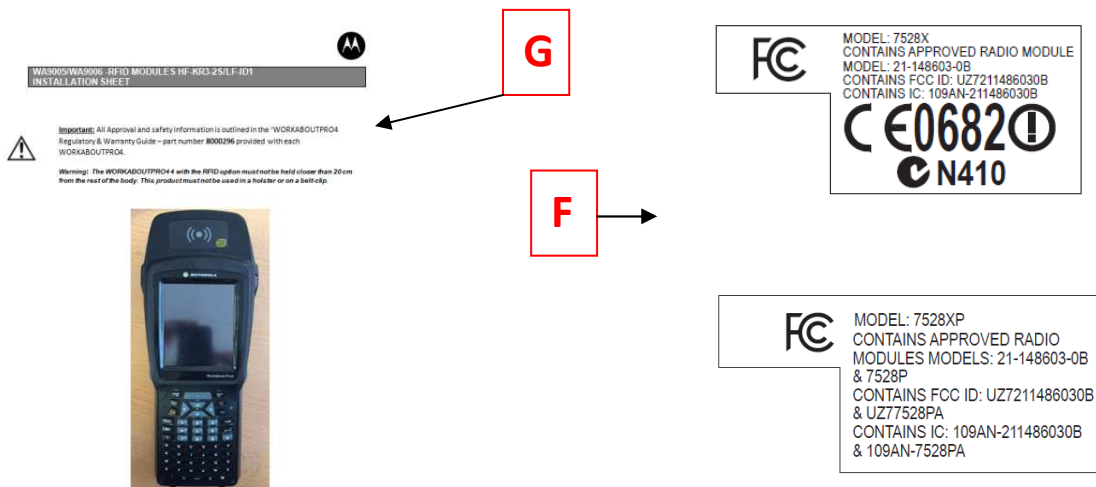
WA9005/WA9006 -RFID MODULES HF-KR3-2S/LF-ID1
INSTALLATION SHEET

Important: All Approval and safety information is outlined in the 'WORKABOUTPRO4 Regulatory & Warranty Guide – part number 8000296 provided with each WORKABOUTPRO4.

Warning: The WORKABOUTPRO4 4 with the RFID option must not be held closer than 20 cm from the rest of the body. This product must not be used in a holster or on a belt-clip.

G

F

MOTOROLA

FC
MODEL: 7528X
CONTAINS APPROVED RADIO MODULE
MODEL: 21-148603-0B
CONTAINS FCC ID: UZ7211486030B
CONTAINS IC: 109AN-211486030B
CE0682
N410

FC
MODEL: 7528XP
CONTAINS APPROVED RADIO MODULES MODELS: 21-148603-0B & 7528P
CONTAINS FCC ID: UZ7211486030B & UZ77528PA
CONTAINS IC: 109AN-211486030B & 109AN-7528PA